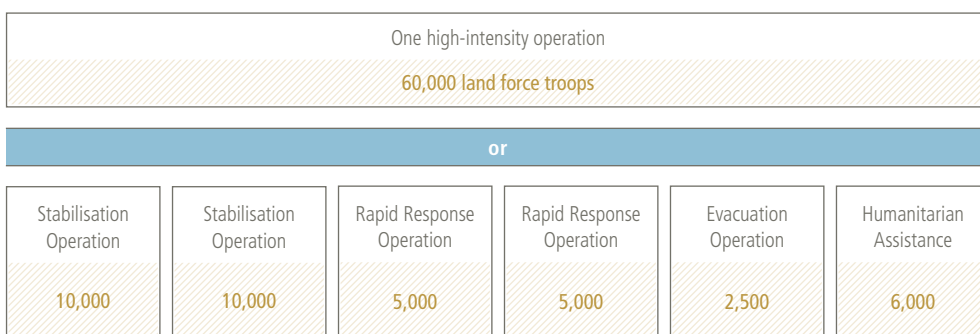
One high-intensity operation

60,000 land force troops

or

Stabilisation Operation

10,000

Stabilisation Operation

10,000

Rapid Response Operation

5,000

Rapid Response Operation

5,000

Evacuation Operation

2,500

Humanitarian Assistance

6,000